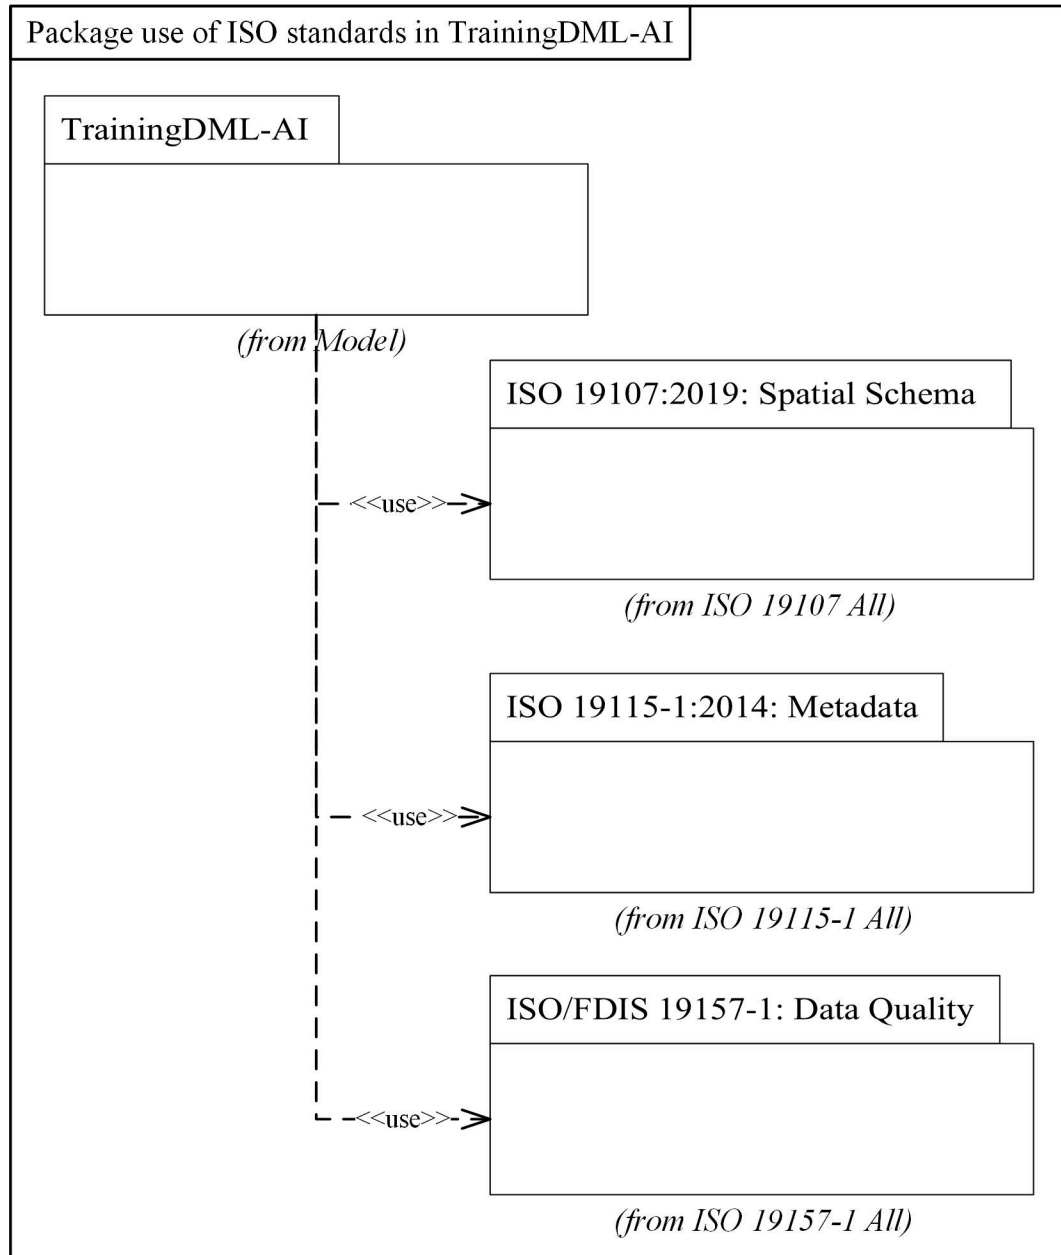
Package use of ISO standards in TrainingDML-AI

TrainingDML-AI

(from Model)

ISO 19107:2019: Spatial Schema

<<use>>

(from ISO 19107 All)

ISO 19115-1:2014: Metadata

<<use>>

(from ISO 19115-1 All)

ISO/FDIS 19157-1: Data Quality

<<use>>

(from ISO 19157-1 All)